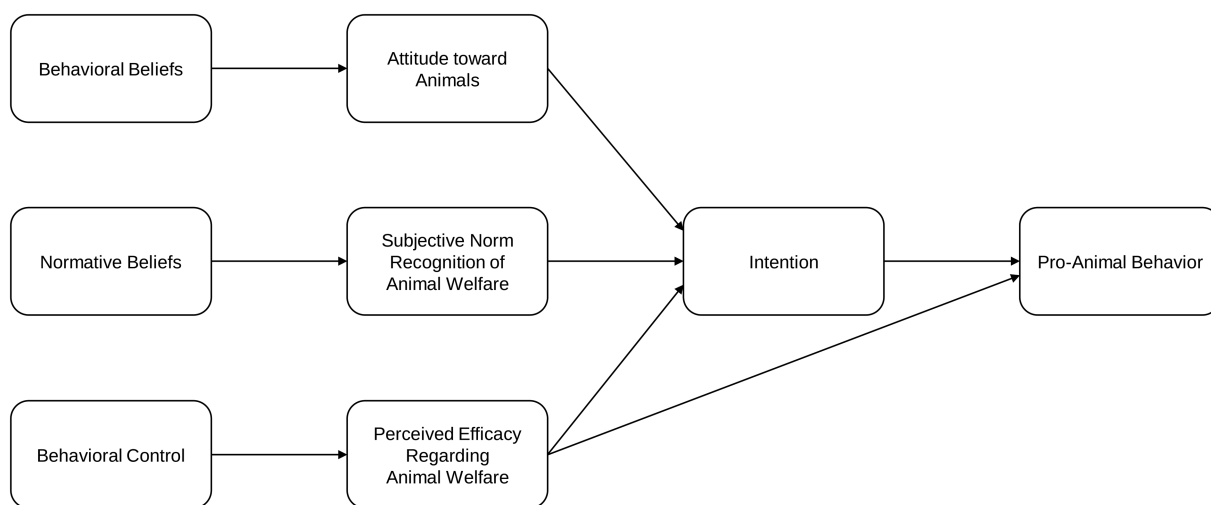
Behavioral Beliefs

Attitude toward Animals

Normative Beliefs

Subjective Norm Recognition of Animal Welfare

Intention

Pro-Animal Behavior

Behavioral Control

Perceived Efficacy Regarding Animal Welfare